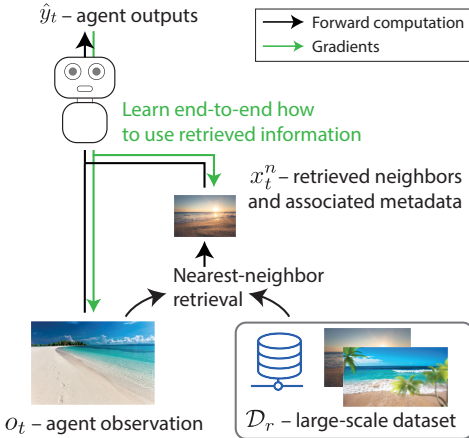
$\hat{y}_t$ – agent outputs

Forward computation
Gradients

Learn end-to-end how to use retrieved information

$x_t^n$ – retrieved neighbors and associated metadata

Nearest-neighbor retrieval

$o_t$ – agent observation

$\mathcal{D}_r$ – large-scale dataset